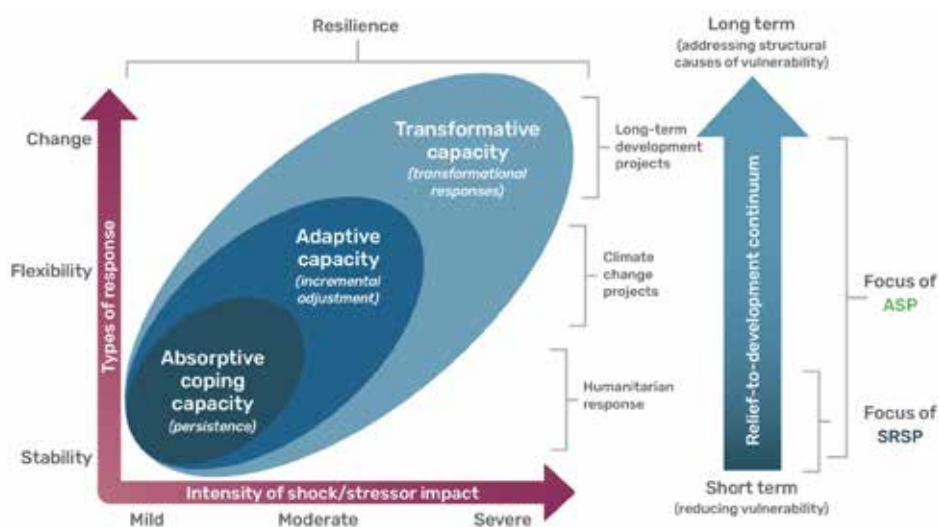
Resilience

Long term
(addressing structural causes of vulnerability)

Change

Transformative capacity
(transformational responses)

Long-term development projects

Adaptive capacity
(incremental adjustment)

Flexibility

Climate change projects

Types of response

Relief-to-development continuum

Focus of ASP

Absorptive coping capacity
(persistence)

Humanitarian response

Focus of SRSP

Stability

Short term
(reducing vulnerability)

Intensity of shock/stressor impact

Mild

Moderate

Severe